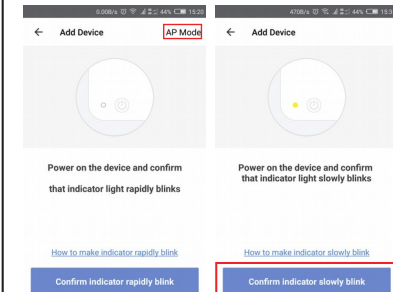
0.00B/s 44% 15:20

← Add Device AP Mode

Power on the device and confirm

that indicator light rapidly blinks

How to make indicator rapidly blink

Confirm indicator rapidly blink

470B/s 44% 15:3

← Add Device

Power on the device and confirm that indicator light slowly blinks

How to make indicator slowly blink

Confirm indicator slowly blink